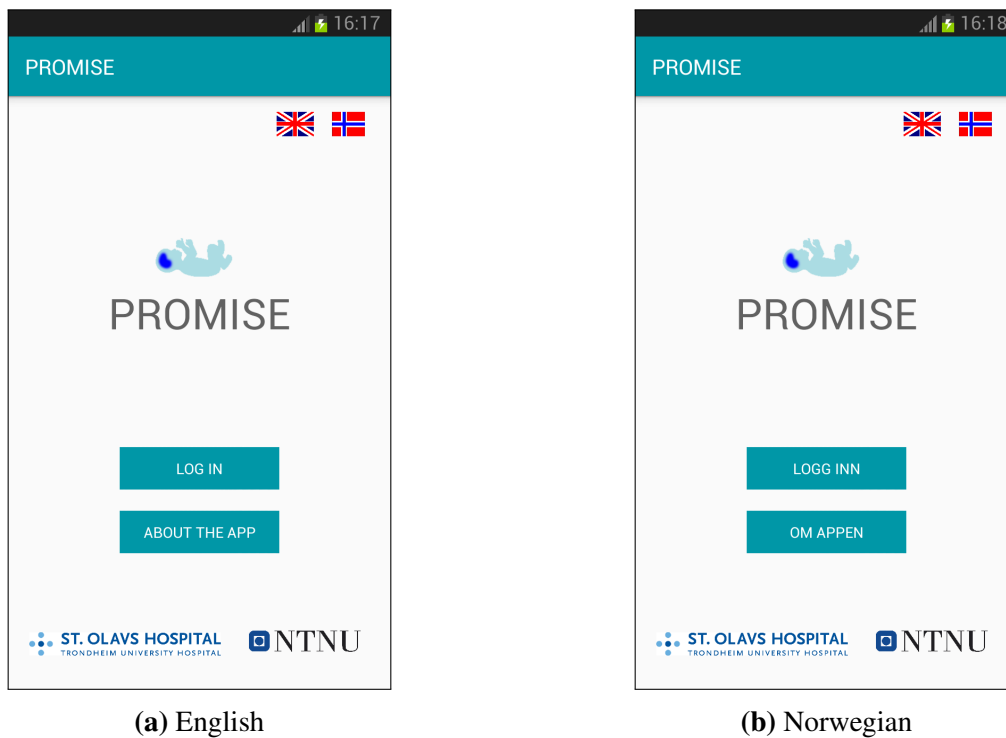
16:17

PROMISE

PROMISE

LOG IN

ABOUT THE APP

ST. OLAVS HOSPITAL
TRONDHEIM UNIVERSITY HOSPITAL

NTNU

(a) English

16:18

PROMISE

PROMISE

LOGG INN

OM APPEN

ST. OLAVS HOSPITAL
TRONDHEIM UNIVERSITY HOSPITAL

NTNU

(b) Norwegian